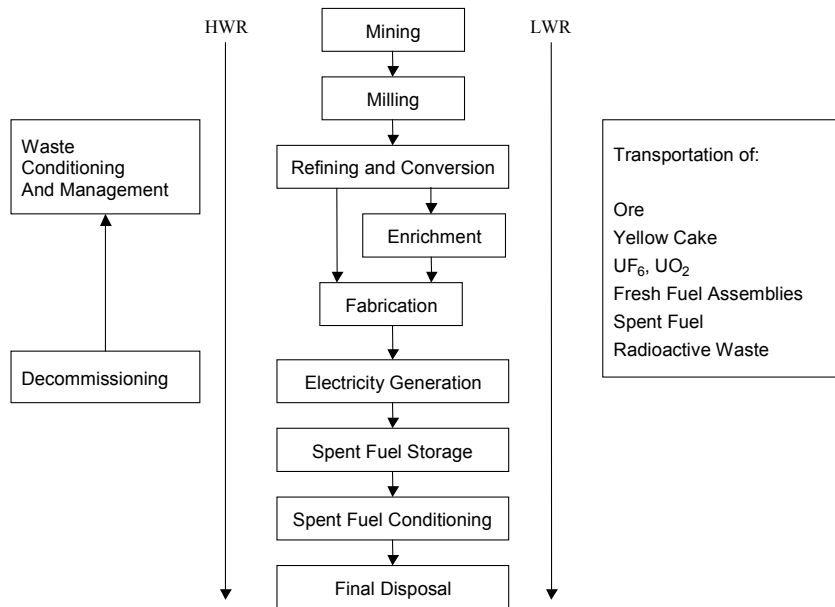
HWR

Mining

LWR

Milling

Waste Conditioning And Management

Refining and Conversion

Transportation of:

Ore
Yellow Cake
$UF_6$, $UO_2$
Fresh Fuel Assemblies
Spent Fuel
Radioactive Waste

Enrichment

Fabrication

Decommissioning

Electricity Generation

Spent Fuel Storage

Spent Fuel Conditioning

Final Disposal